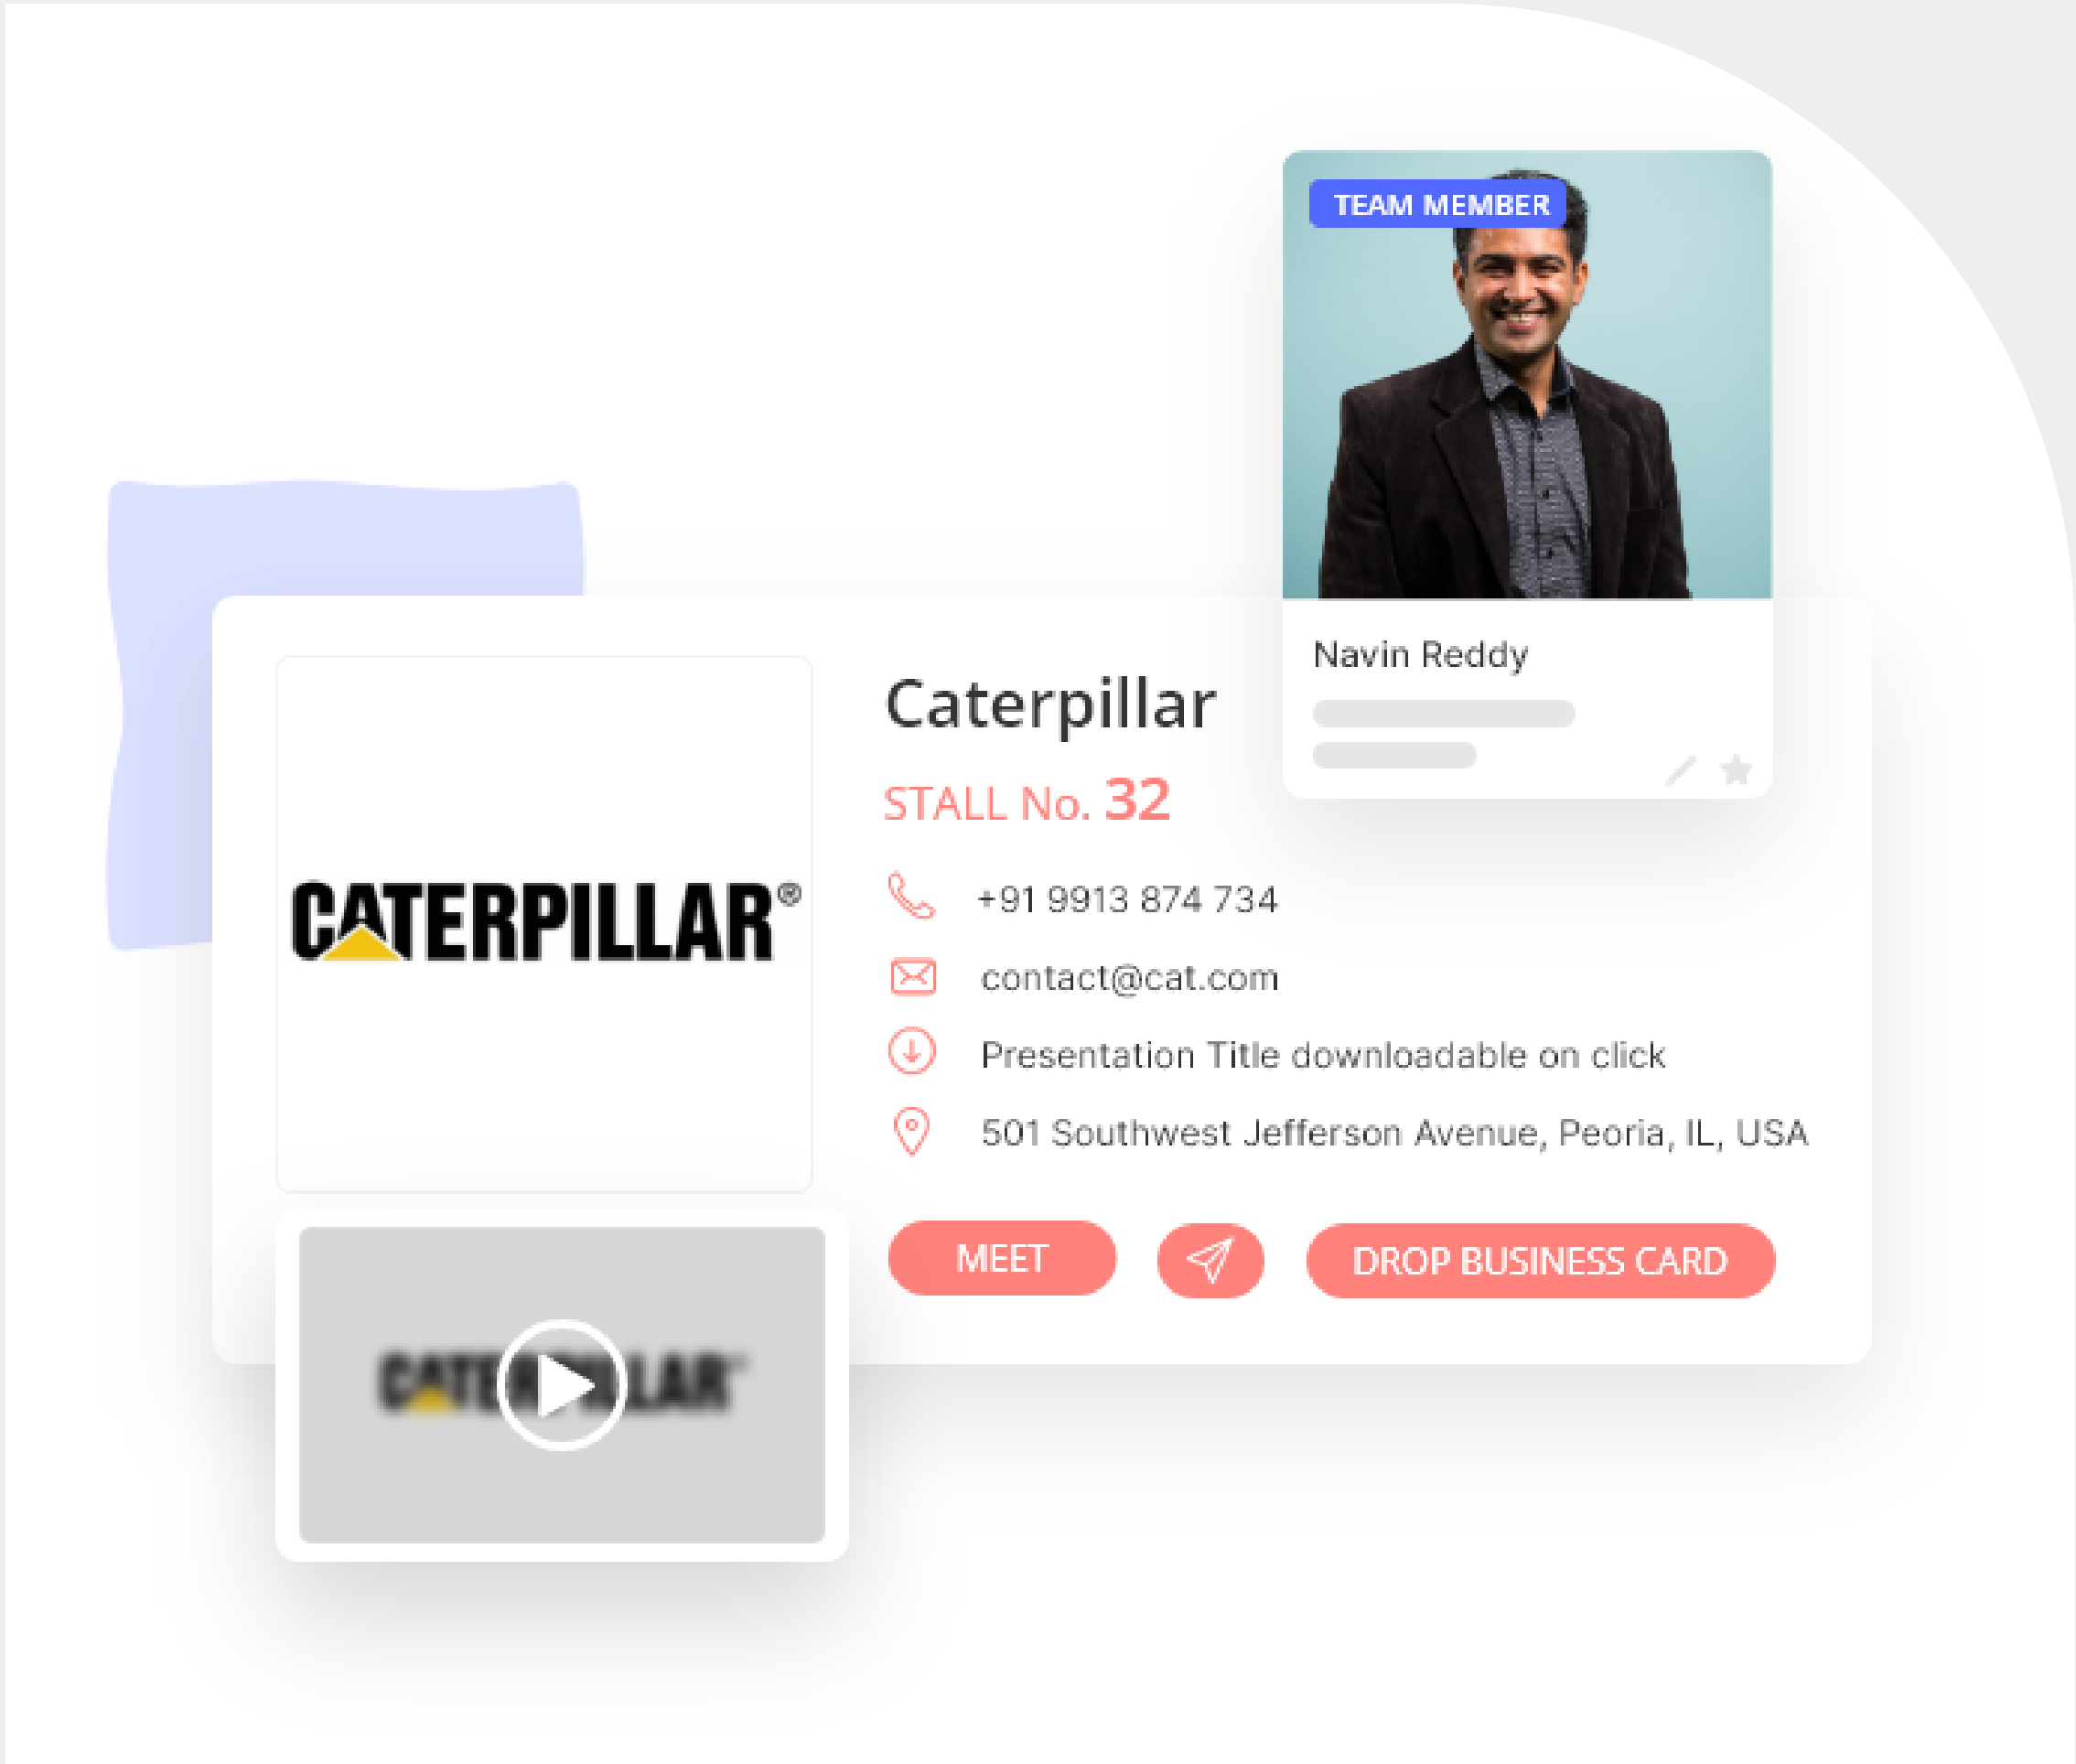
TEAM MEMBER

Navin Reddy

CATERPILLAR®

Caterpillar

STALL No. 32

+91 9913 874 734

contact@cat.com

Presentation Title downloadable on click

501 Southwest Jefferson Avenue, Peoria, IL, USA

MEET

DROP BUSINESS CARD

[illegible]